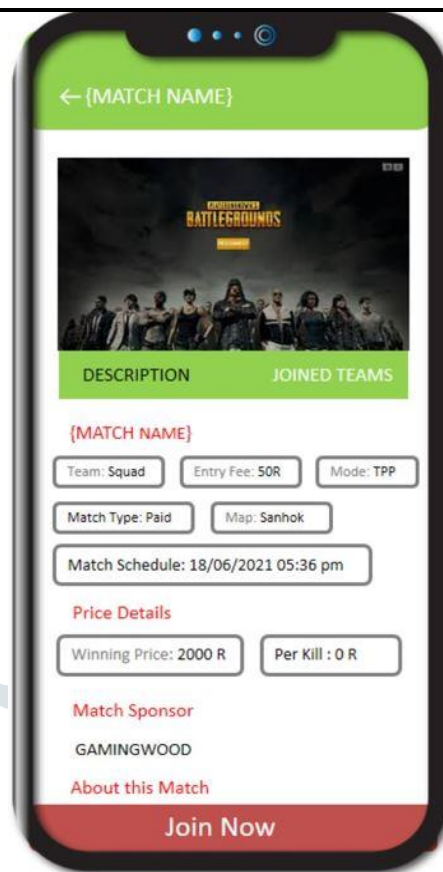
← {MATCH NAME}

BATTLEGROUNDS

DESCRIPTION

JOINED TEAMS

{MATCH NAME}

Team: Squad

Entry Fee: 50R

Mode: TPP

Match Type: Paid

Map: Sanhok

Match Schedule: 18/06/2021 05:36 pm

Price Details

Winning Price: 2000 R

Per Kill : 0 R

Match Sponsor

GAMINGWOOD

About this Match

Join Now